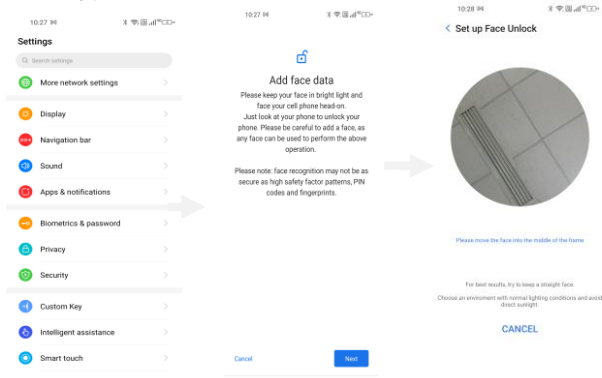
10:27

Settings

Search settings

More network settings

Display

Navigation bar

Sound

Apps & notifications

Biometrics & password

Privacy

Security

Custom Key

Intelligent assistance

Smart touch

10:27

Add face data

Please keep your face in bright light and face your cell phone head-on. Just look at your phone to unlock your phone. Please be careful to add a face, as any face can be used to perform the above operation.

Please note: face recognition may not be as secure as high safety factor patterns, PIN codes and fingerprints.

Cancel

Next

10:28

Set up Face Unlock

Please move the face into the middle of the frame

For best results, try to keep a straight face.

Choose an environment with normal lighting conditions and avoid direct sunlight.

CANCEL